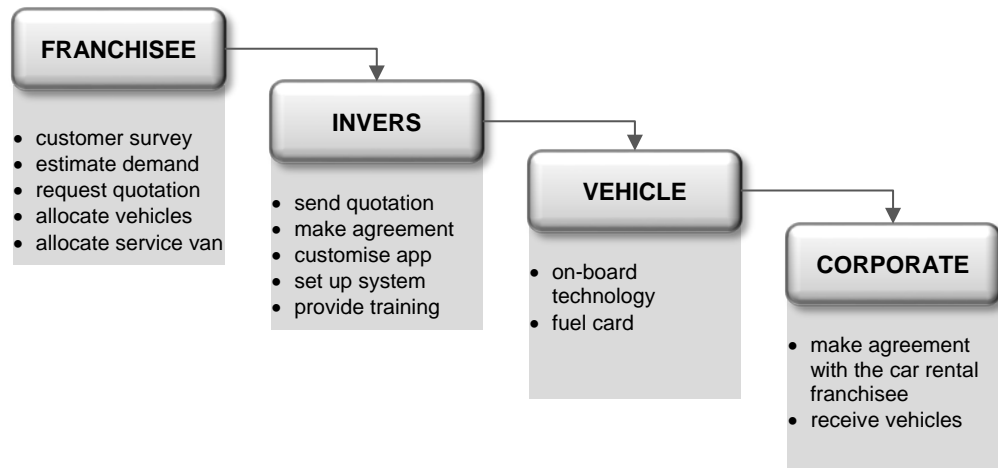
FRANCHISEE

- customer survey
- estimate demand
- request quotation
- allocate vehicles
- allocate service van

INVERS

- send quotation
- make agreement
- customise app
- set up system
- provide training

VEHICLE

- on-board technology
- fuel card

CORPORATE

- make agreement with the car rental franchisee
- receive vehicles